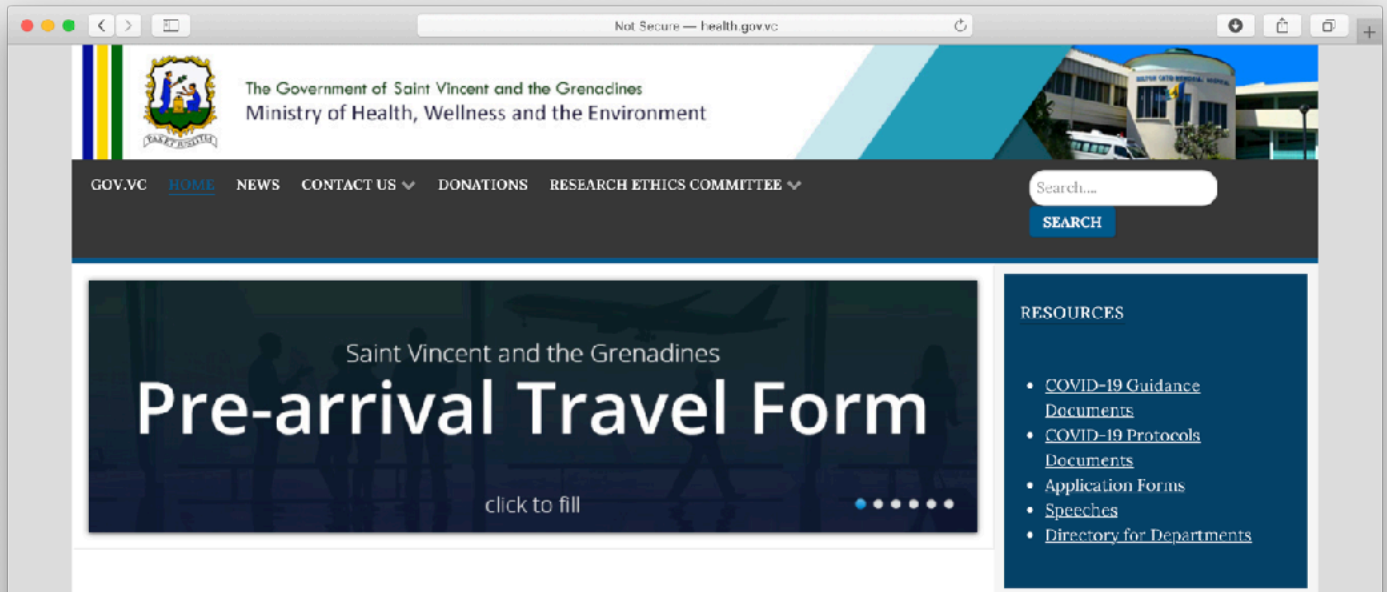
Not Secure — health.gov.vc

The Government of Saint Vincent and the Grenadines
Ministry of Health, Wellness and the Environment

GOV.VC HOME NEWS CONTACT US DONATIONS RESEARCH ETHICS COMMITTEE

Search....

SEARCH

Saint Vincent and the Grenadines
Pre-arrival Travel Form
click to fill

RESOURCES

- COVID-19 Guidance Documents
- COVID-19 Protocols Documents
- Application Forms
- Speeches
- Directory for Departments